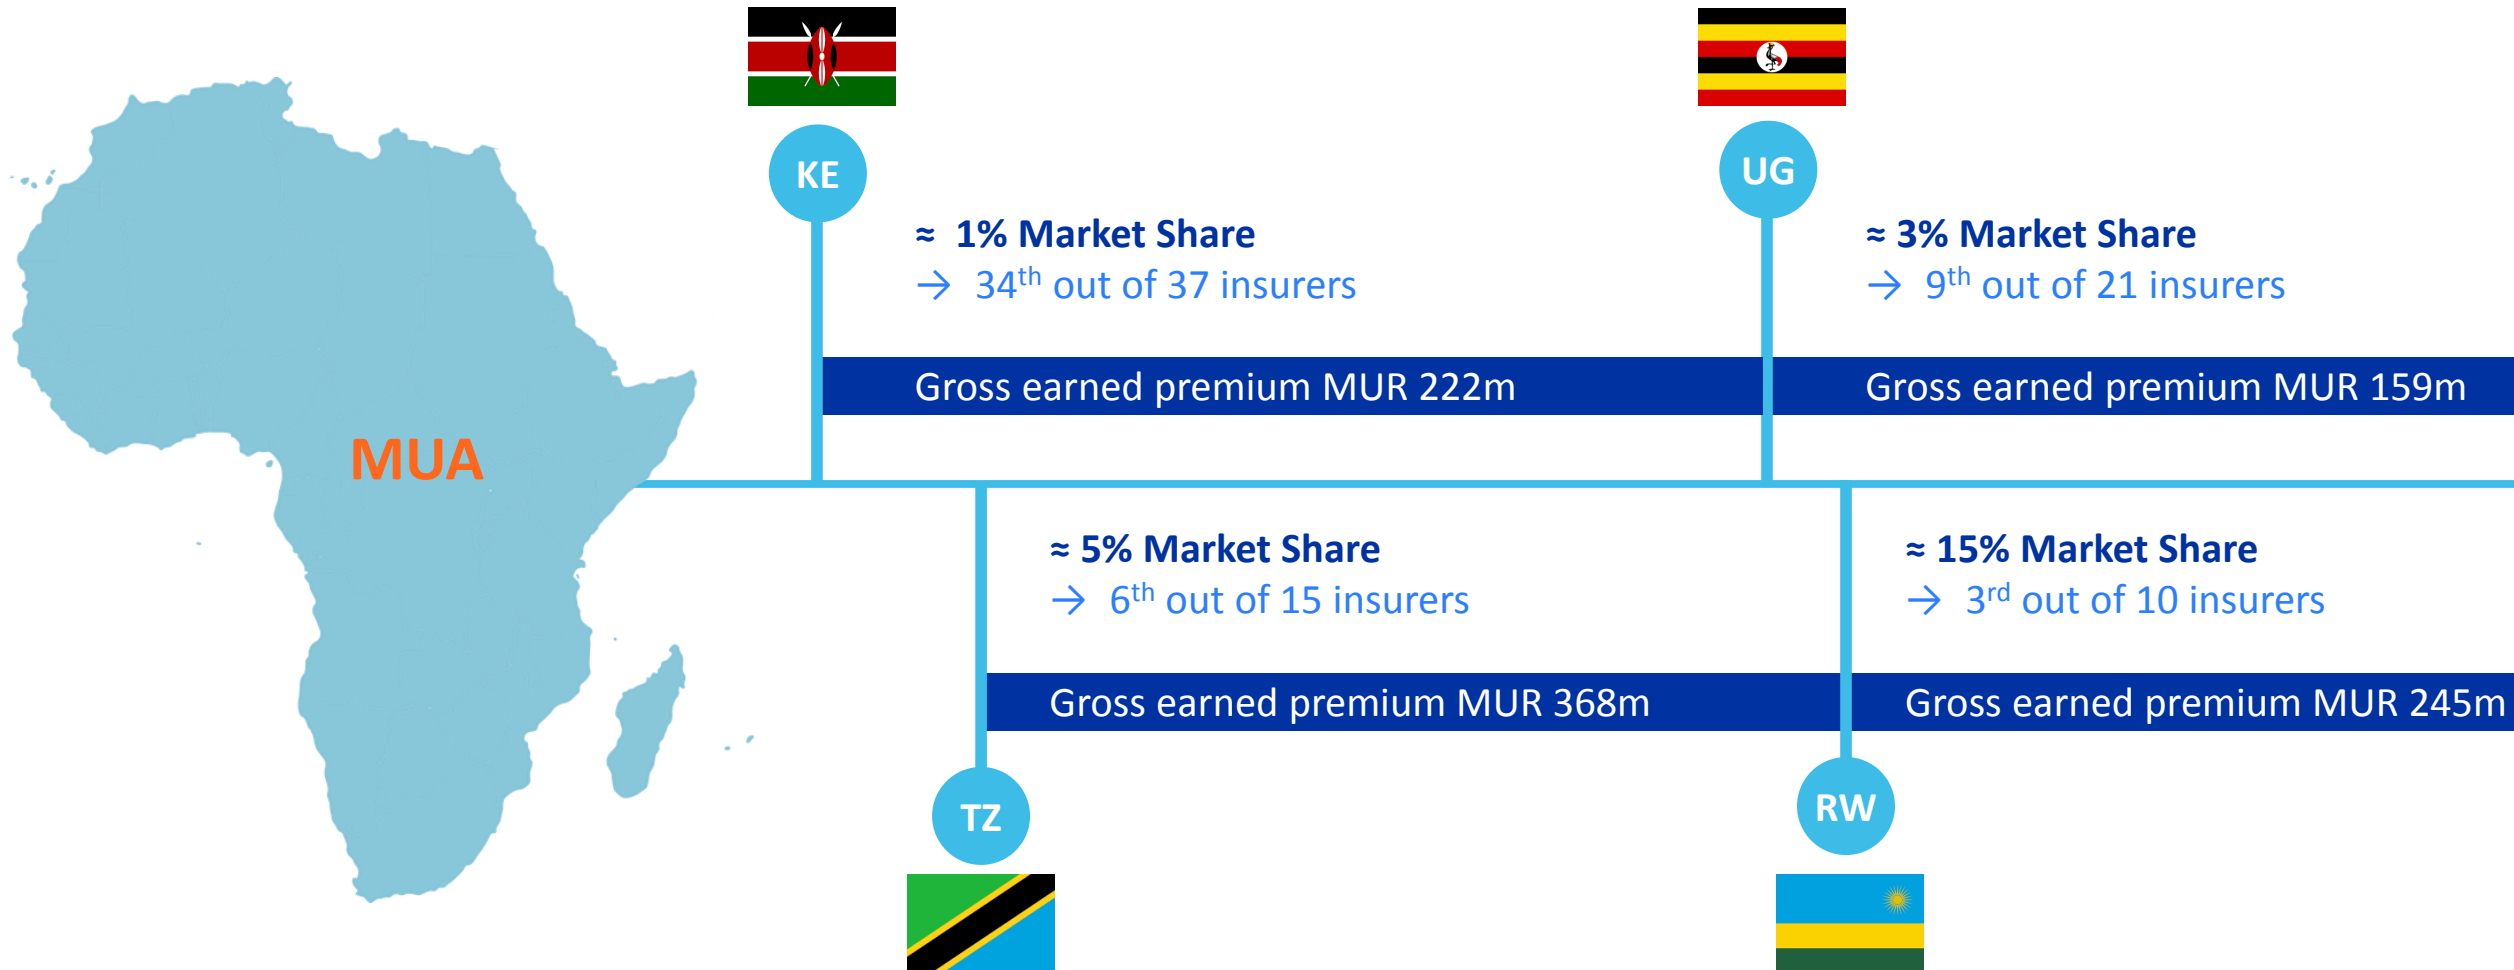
MUA

KE

≈ 1% Market Share
→ 34$^{th}$ out of 37 insurers

Gross earned premium MUR 222m

UG

≈ 3% Market Share
→ 9$^{th}$ out of 21 insurers

Gross earned premium MUR 159m

≈ 5% Market Share
→ 6$^{th}$ out of 15 insurers

Gross earned premium MUR 368m

TZ

≈ 15% Market Share
→ 3$^{rd}$ out of 10 insurers

Gross earned premium MUR 245m

RW